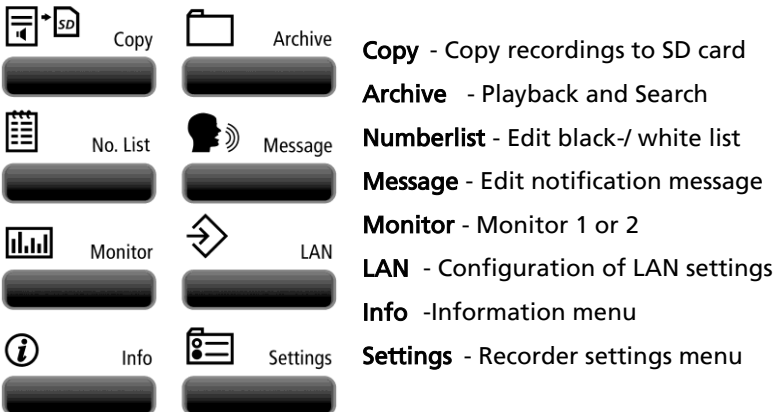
SD Copy

Archive

No. List

Message

Monitor

LAN

Info

Settings

Copy - Copy recordings to SD card
Archive - Playback and Search
Numberlist - Edit black-/ white list
Message - Edit notification message
Monitor - Monitor 1 or 2
LAN - Configuration of LAN settings
Info -Information menu
Settings - Recorder settings menu